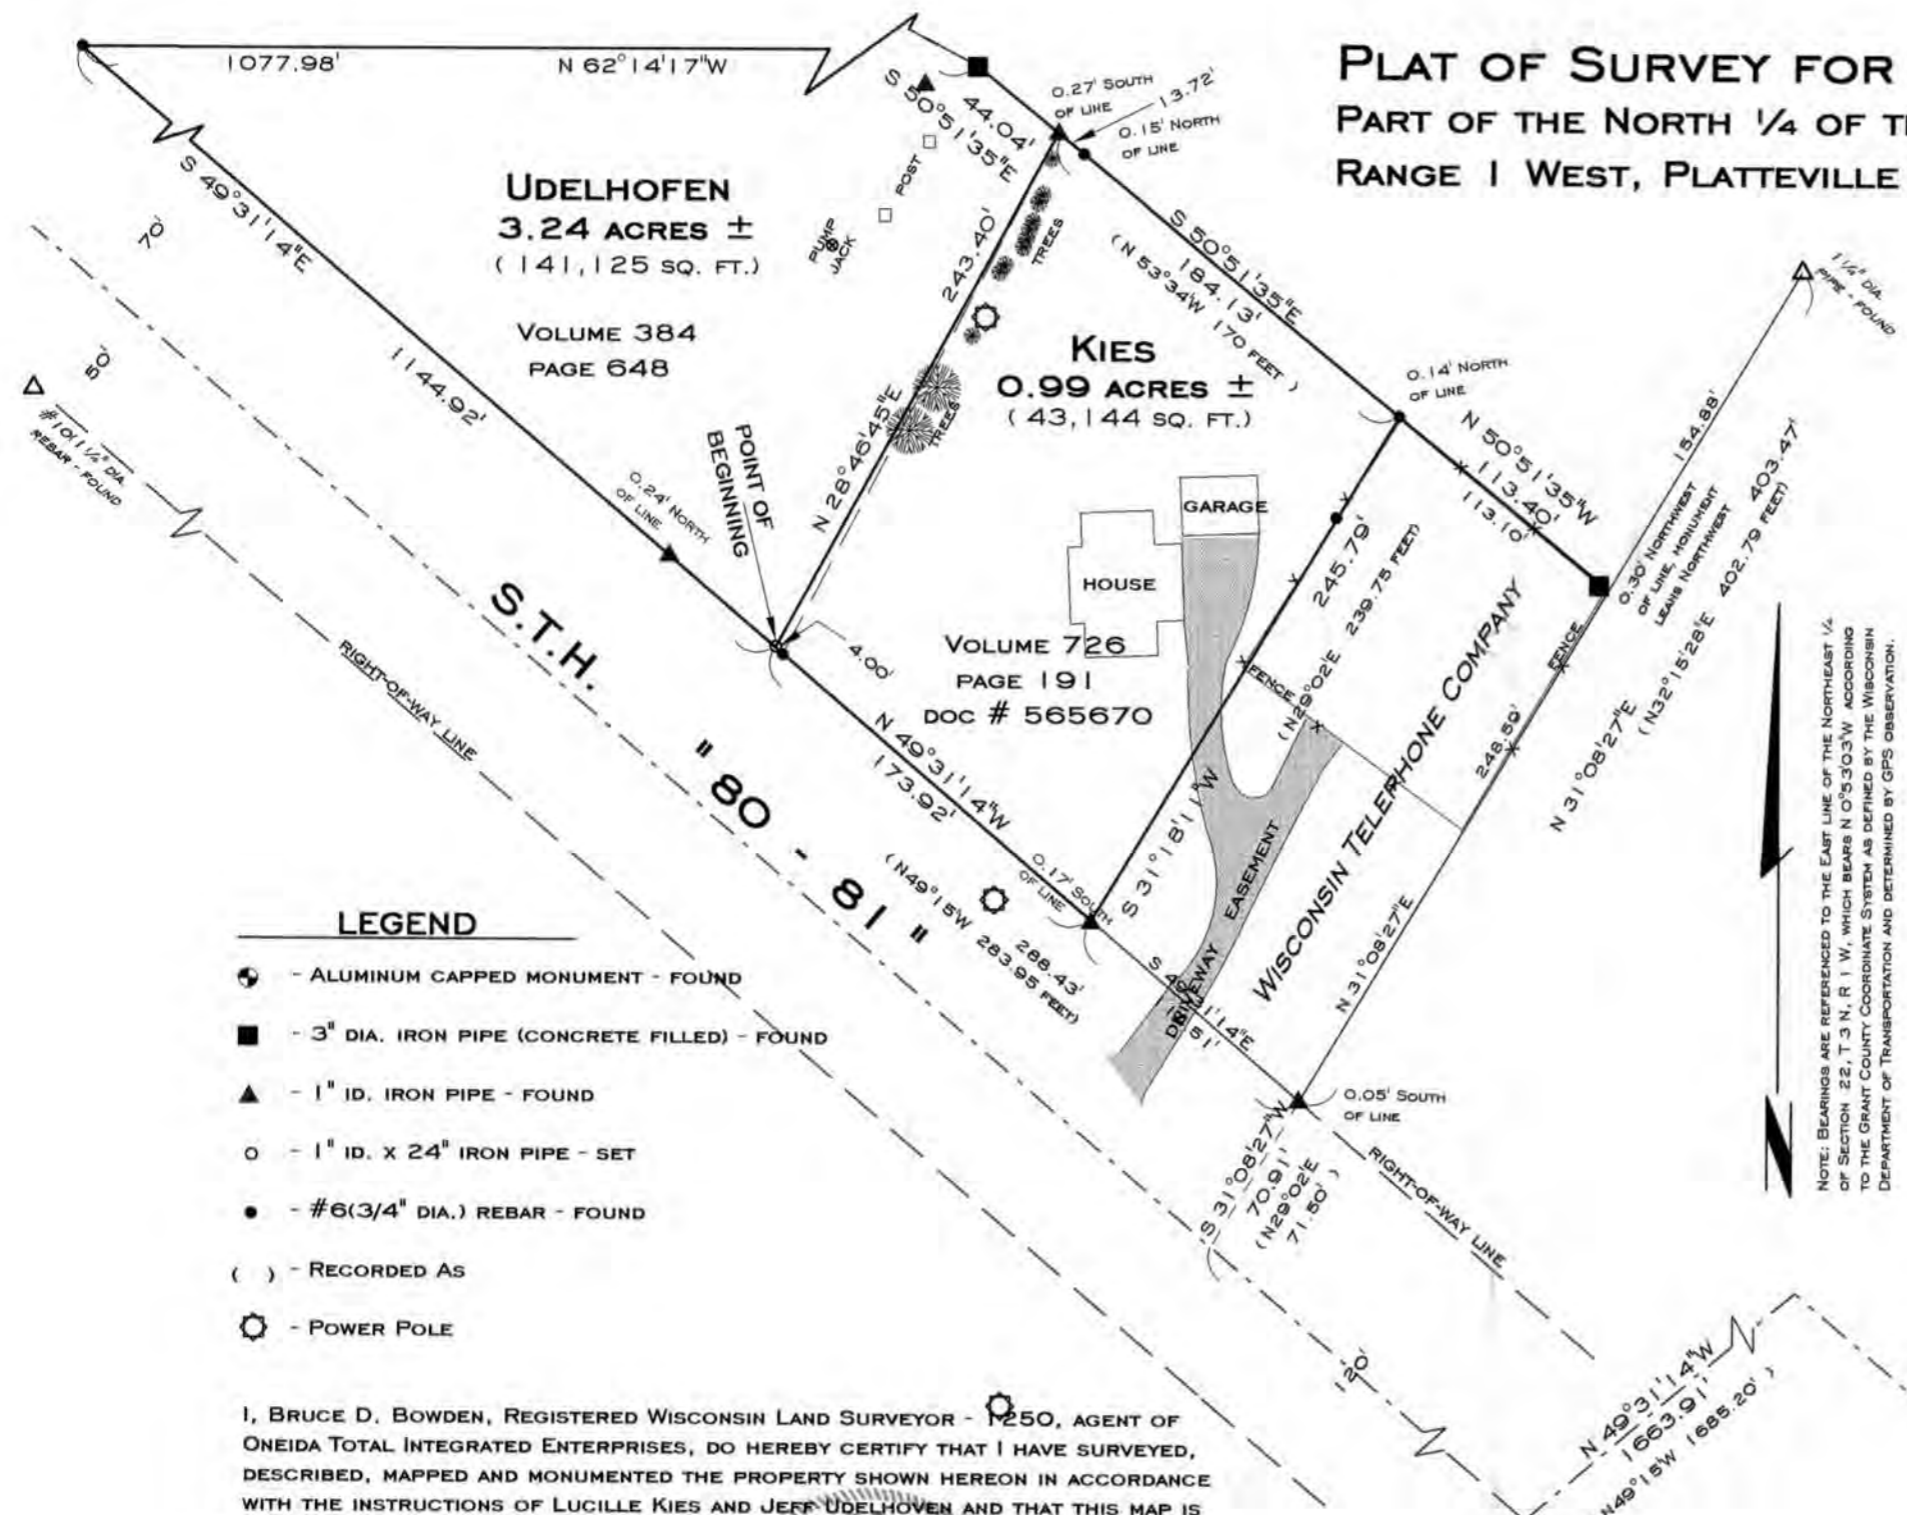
PLAT OF SURVEY FOR
PART OF THE NORTH ¼ OF T
RANGE 1 WEST, PLATTEVILLE

1077.98'
N 62°14'17"W
S 49°31'14"E
70'
1144.92'
50'
#10(1 ½" DIA. REBAR - FOUND
S 50°51'35"E
44.04'
0.27' SOUTH OF LINE
13.72'
0.15' NORTH OF LINE
POST
PUMP JACK
TREES
243.40'
N 28°46'45"E
TREES
UDELHOFEN
3.24 ACRES ±
(141,125 SQ. FT.)
VOLUME 384
PAGE 648
S 50°51'35"E
184.13'
(N 53°34'W 170 FEET)
KIES
0.99 ACRES ±
(43,144 SQ. FT.)
1 ¼" DIA. PIPE - FOUND
0.14' NORTH OF LINE
N 50°51'35"W
113.40'
113.10'
154.88'
403.47'
0.30' NORTHWEST OF LINE, MONUMENT LEANS NORTHWEST
(N32°15'28"E 402.79 FEET)
N 31°08'27"E
POINT OF BEGINNING
0.24' NORTH OF LINE
GARAGE
HOUSE
245.79'
239.75 FEET)
(N29°02'E
FENCE
FENCE
S 31°18'11"W
248.59'
WISCONSIN TELEPHONE COMPANY
4.00'
VOLUME 726
PAGE 191
DOC # 565670
S.T.H.
"80 - 81"
RIGHT-OF-WAY LINE
N 49°31'14"W
173.92'
(N49°15'W 283.95 FEET)
288.43'
0.17' SOUTH OF LINE
EASEMENT
DRIVEWAY
S 49°31'14"E
51'
N 31°08'27"E
0.05' SOUTH OF LINE
S 31°08'27"W
70.91'
(N29°02'E
71.50')
RIGHT-OF-WAY LINE
120'
N 49°31'14"W
1663.91'
(N49°15'W 1685.20')
NOTE: BEARINGS ARE REFERENCED TO THE EAST LINE OF THE NORTHEAST ¼ OF SECTION 22, T 3 N, R 1 W, WHICH BEARS N 0°53'03"W ACCORDING TO THE GRANT COUNTY COORDINATE SYSTEM AS DEFINED BY THE WISCONSIN DEPARTMENT OF TRANSPORTATION AND DETERMINED BY GPS OBSERVATION.
N

LEGEND
- ALUMINUM CAPPED MONUMENT - FOUND
- 3" DIA. IRON PIPE (CONCRETE FILLED) - FOUND
- 1" ID. IRON PIPE - FOUND
- 1" ID. X 24" IRON PIPE - SET
- #6(3/4" DIA.) REBAR - FOUND
( ) - RECORDED AS
- POWER POLE

I, BRUCE D. BOWDEN, REGISTERED WISCONSIN LAND SURVEYOR - 1250, AGENT OF ONEIDA TOTAL INTEGRATED ENTERPRISES, DO HEREBY CERTIFY THAT I HAVE SURVEYED, DESCRIBED, MAPPED AND MONUMENTED THE PROPERTY SHOWN HEREON IN ACCORDANCE WITH THE INSTRUCTIONS OF LUCILLE KIES AND JEFF UDELHOVEN AND THAT THIS MAP IS